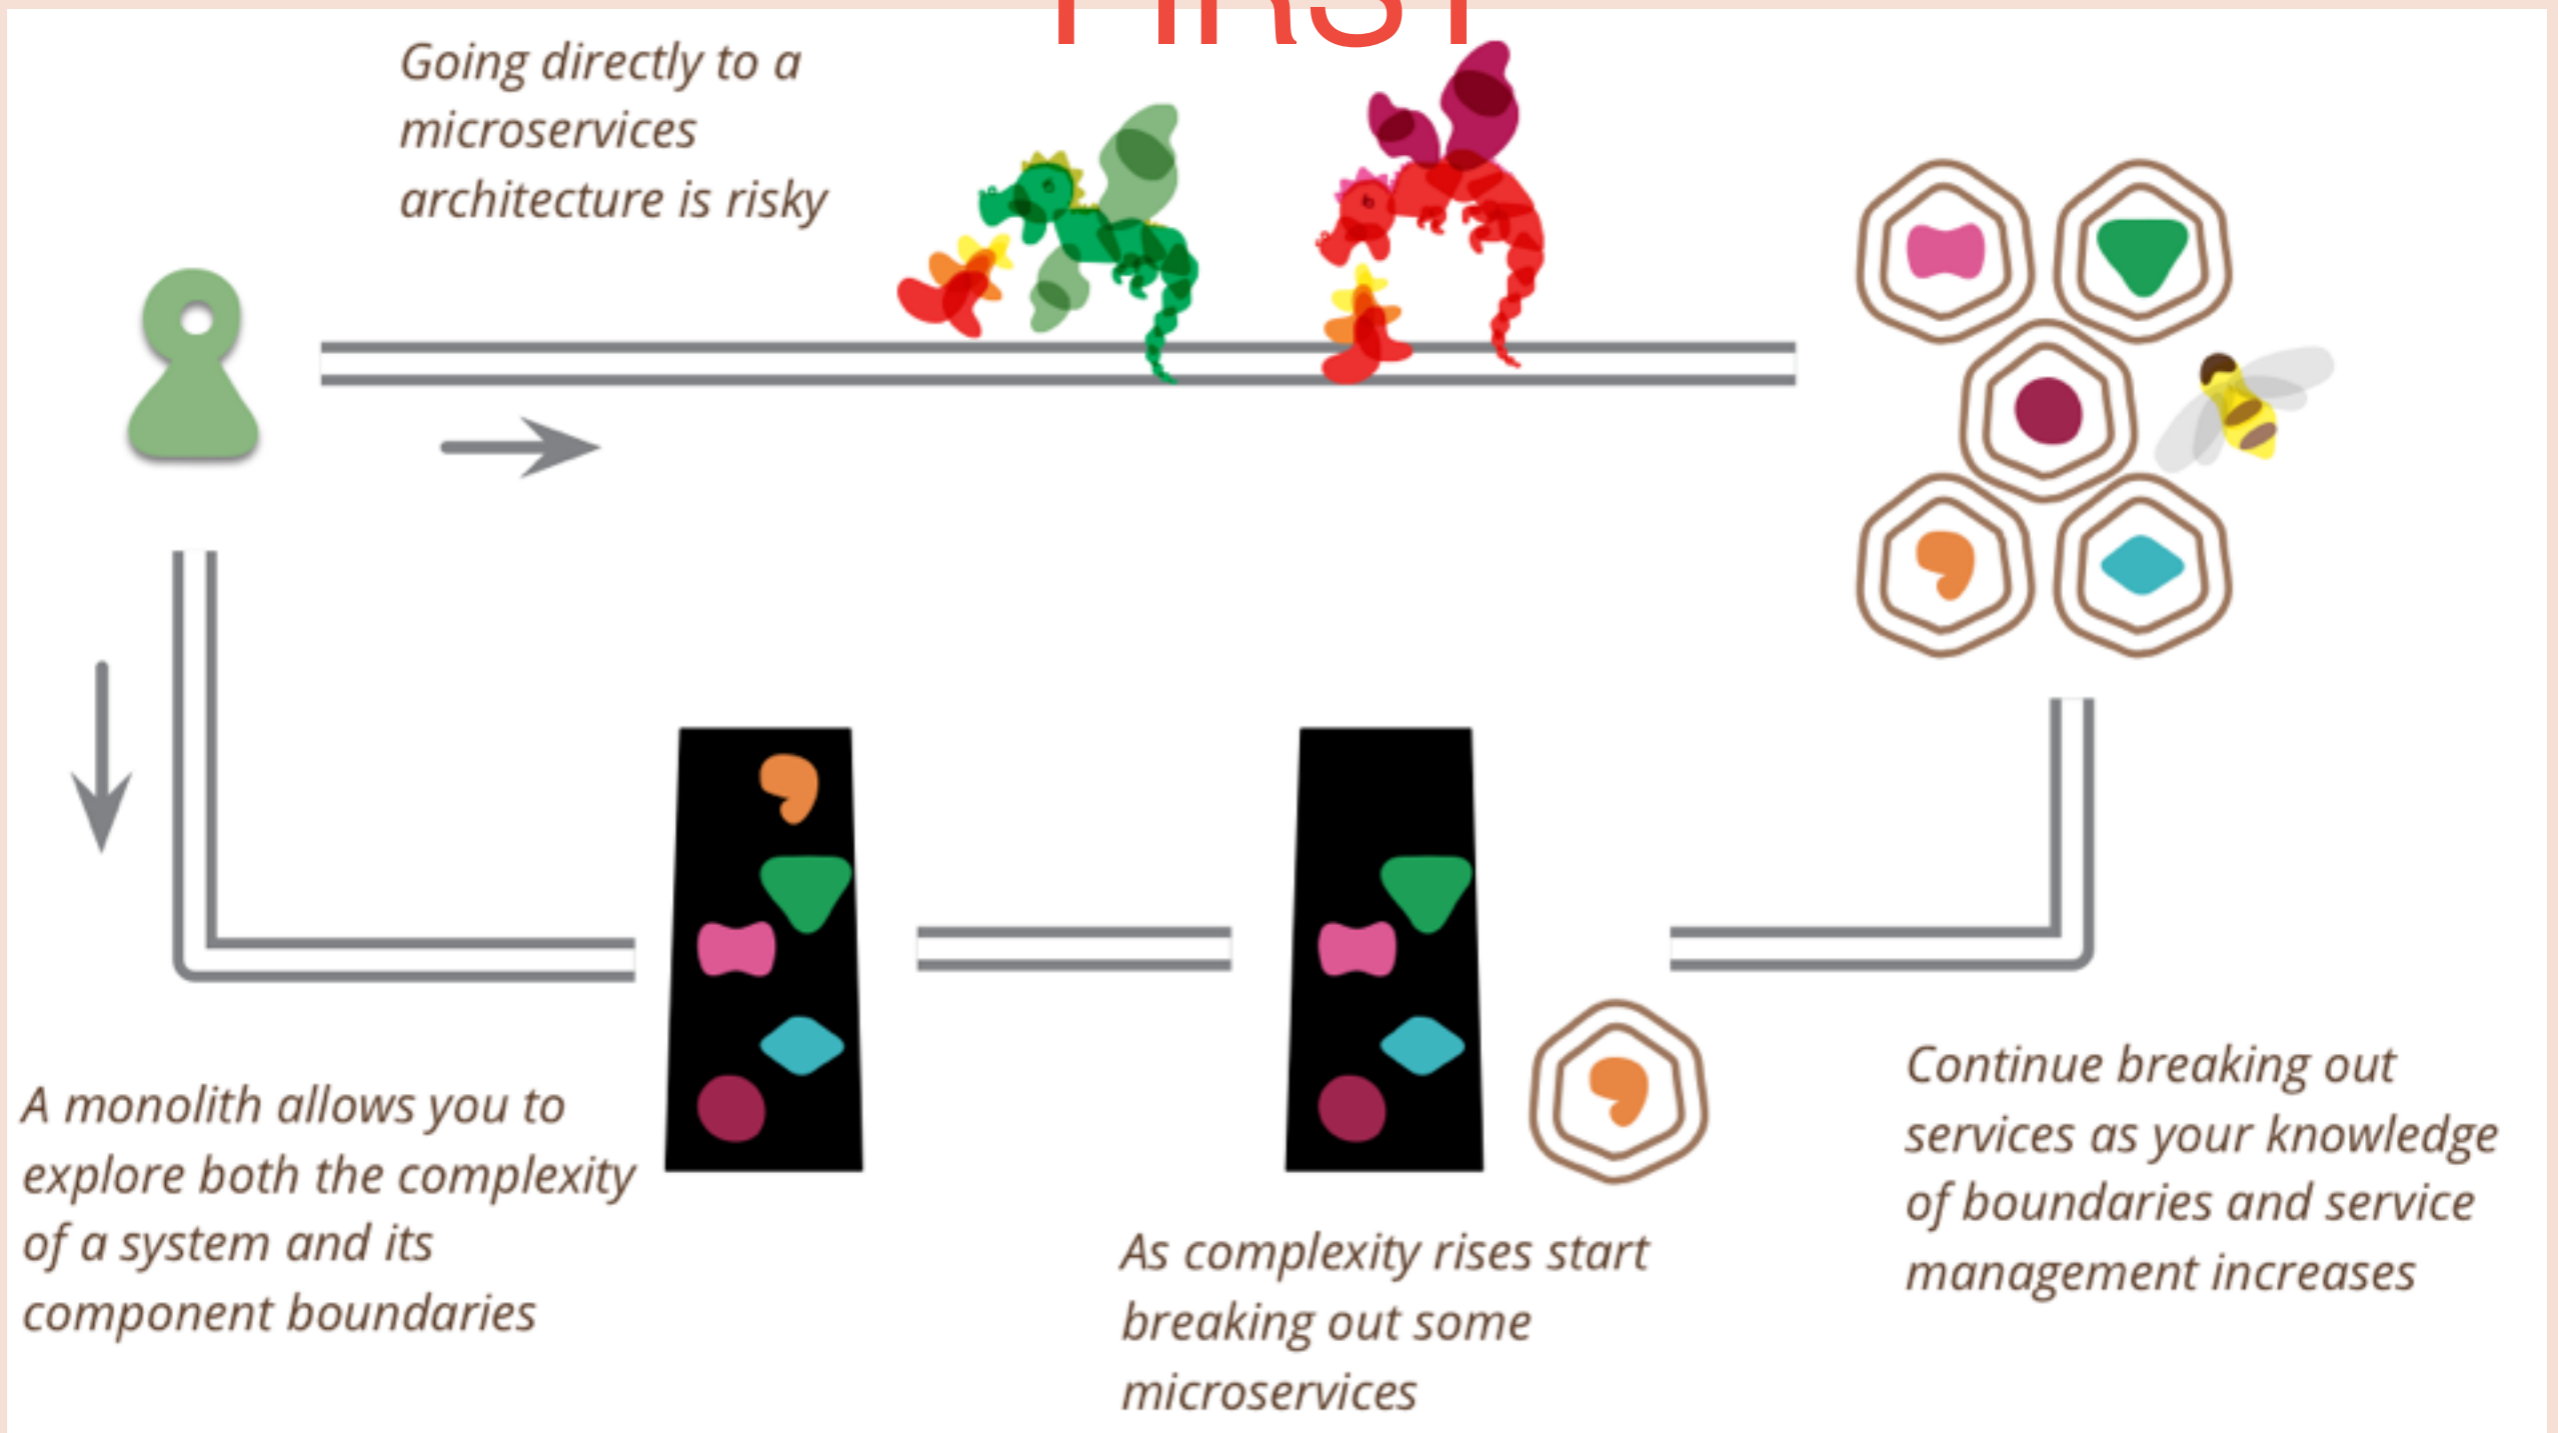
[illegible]

Going directly to a microservices architecture is risky

A monolith allows you to explore both the complexity of a system and its component boundaries

As complexity rises start breaking out some microservices

Continue breaking out services as your knowledge of boundaries and service management increases